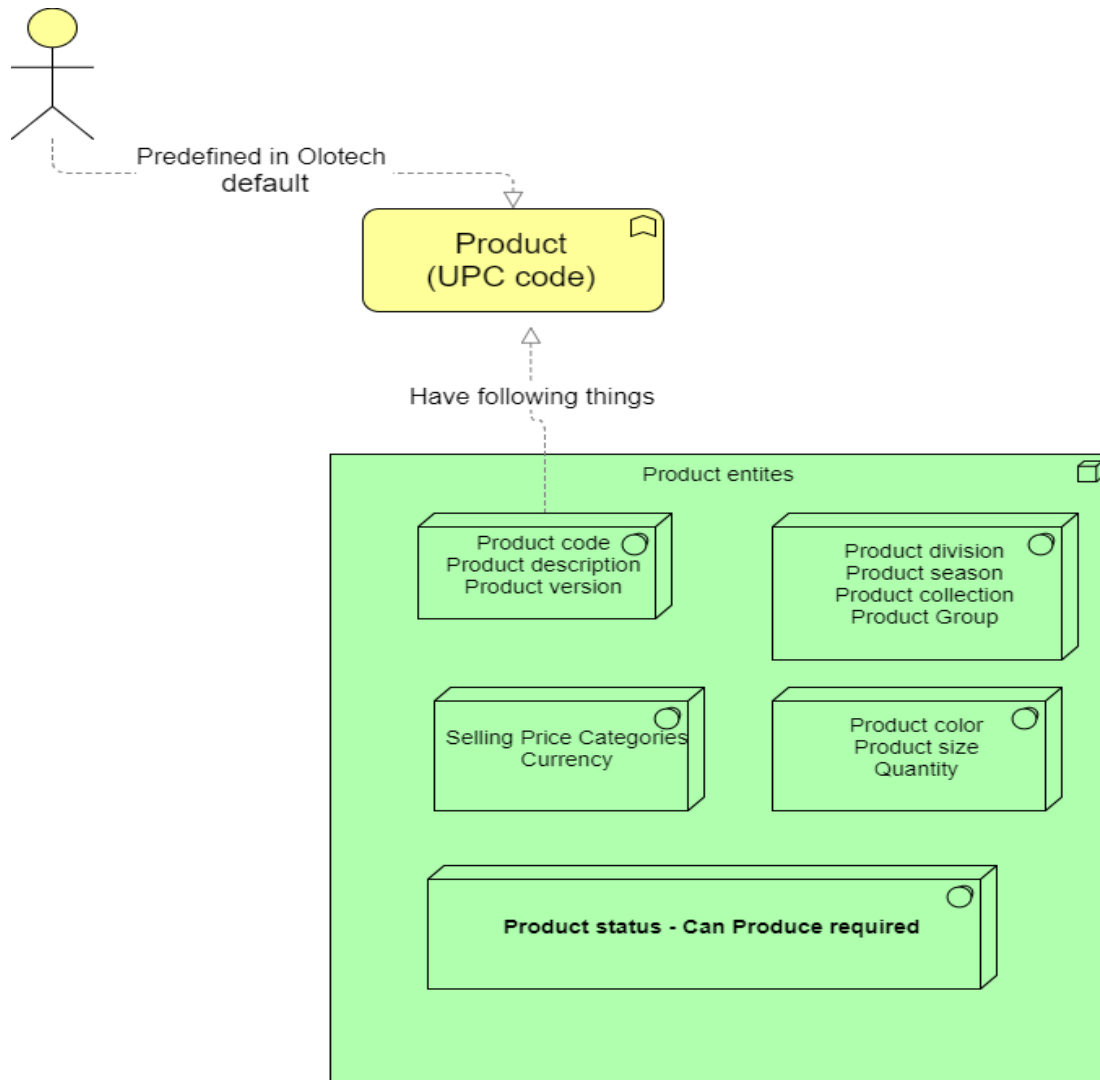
Predefined in Olotech default

Product
(UPC code)

Have following things

Product entites

Product code
Product description
Product version

Product division
Product season
Product collection
Product Group

Selling Price Categories
Currency

Product color
Product size
Quantity

**Product status - Can Produce required**